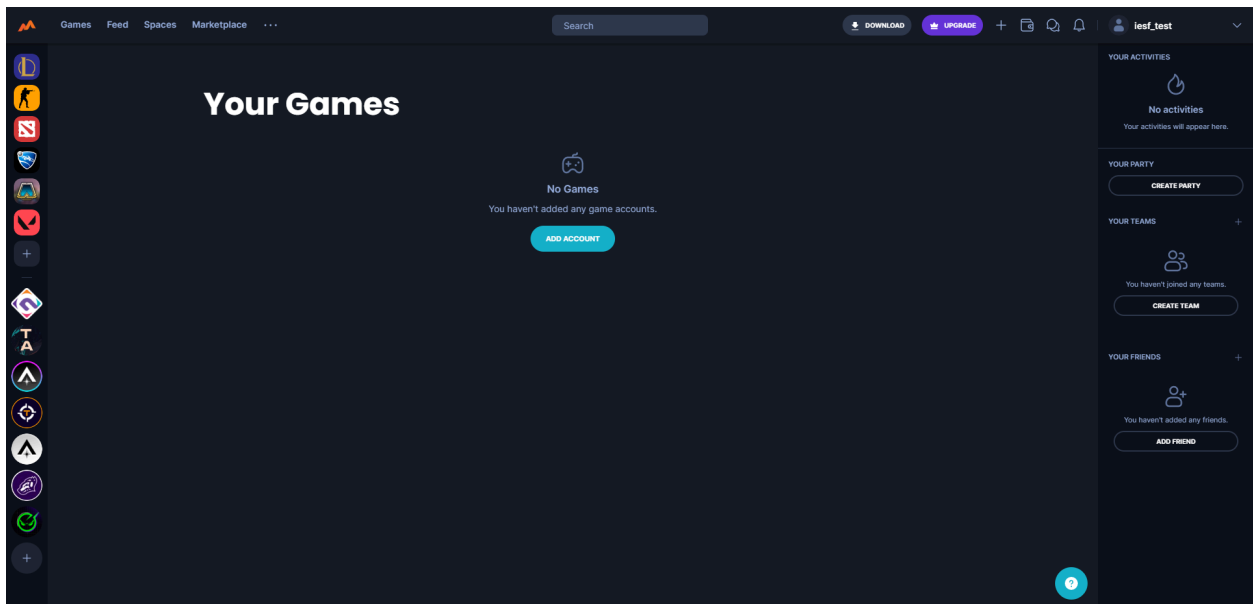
Games Feed Spaces Marketplace ···

Search

DOWNLOAD UPGRADE

iesf_test

TA

Your Games

No Games

You haven't added any game accounts.

ADD ACCOUNT

YOUR ACTIVITIES

No activities

Your activities will appear here.

YOUR PARTY

CREATE PARTY

YOUR TEAMS

You haven't joined any teams.

CREATE TEAM

YOUR FRIENDS

You haven't added any friends.

ADD FRIEND

?